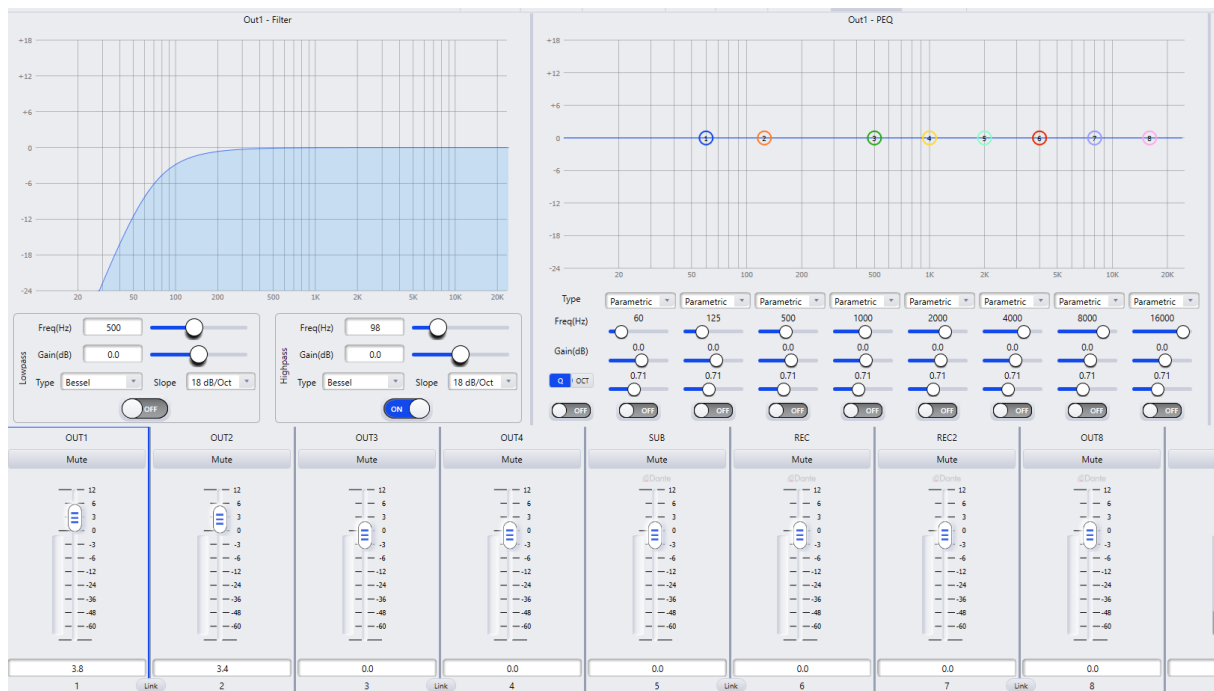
Out1 - Filter

+18
+12
+6
0
-6
-12
-18
-24

20 50 100 200 500 1K 2K 5K 10K 20K

Lowpass
Freq(Hz) 500
Gain(dB) 0.0
Type Bessel
Slope 18 dB/Oct
OFF

Highpass
Freq(Hz) 98
Gain(dB) 0.0
Type Bessel
Slope 18 dB/Oct
ON

Out1 - PEQ

+18
+12
+6
0
-6
-12
-18
-24

1 2 3 4 5 6 7 8

20 50 100 200 500 1K 2K 5K 10K 20K

Type Parametric Parametric Parametric Parametric Parametric Parametric Parametric Parametric
Freq(Hz) 60 125 500 1000 2000 4000 8000 16000
Gain(dB) 0.0 0.0 0.0 0.0 0.0 0.0 0.0 0.0
Q OCT 0.71 0.71 0.71 0.71 0.71 0.71 0.71 0.71
OFF OFF OFF OFF OFF OFF OFF OFF OFF

OUT1 OUT2 OUT3 OUT4 SUB REC REC2 OUT8
Mute Mute Mute Mute Mute Mute Mute Mute
@Dante @Dante @Dante @Dante

12
6
3
0
-3
-6
-12
-24
-36
-48
-60

3.8 3.4 0.0 0.0 0.0 0.0 0.0 0.0
1 Link 2 3 Link 4 5 Link 6 7 Link 8